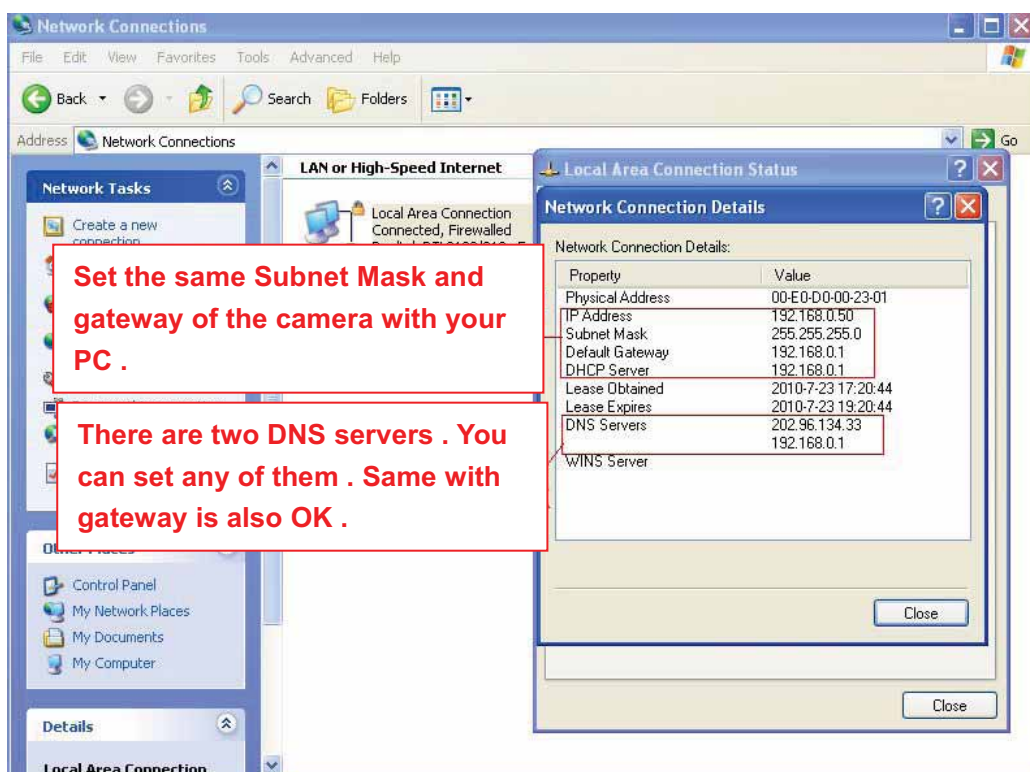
Network Connections

File Edit View Favorites Tools Advanced Help

Back Search Folders

Address Network Connections

Go

Network Tasks

Create a new connection

LAN or High-Speed Internet

Local Area Connection
Connected, Firewalled

Local Area Connection Status

Network Connection Details

Network Connection Details:

| Property | Value |
|---|---|
| Physical Address | 00-E0-D0-00-23-01 |
| IP Address | 192.168.0.50 |
| Subnet Mask | 255.255.255.0 |
| Default Gateway | 192.168.0.1 |
| DHCP Server | 192.168.0.1 |
| Lease Obtained | 2010-7-23 17:20:44 |
| Lease Expires | 2010-7-23 19:20:44 |
| DNS Servers | 202.96.134.33 |
| | 192.168.0.1 |
| WINS Server | |

Set the same Subnet Mask and gateway of the camera with your PC .

There are two DNS servers . You can set any of them . Same with gateway is also OK .

Other Places

Control Panel
My Network Places
My Documents
My Computer

Close

Close

Details

Local Area Connection